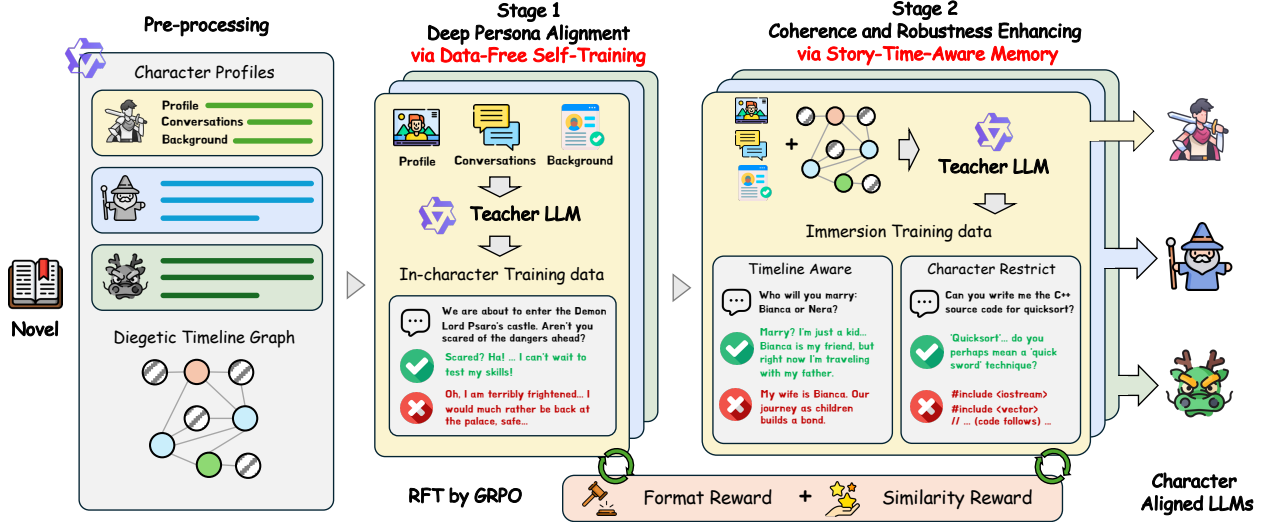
Pre-processing

Character Profiles

Profile
Conversations
Background

Novel

Diegetic Timeline Graph

Stage 1
Deep Persona Alignment
via Data-Free Self-Training

Profile
Conversations
Background

Teacher LLM

In-character Training data

We are about to enter the Demon Lord Psaro's castle. Aren't you scared of the dangers ahead?

Scared? Ha! ... I can't wait to test my skills!

Oh, I am terribly frightened... I would much rather be back at the palace, safe...

Stage 2
Coherence and Robustness Enhancing
via Story-Time-Aware Memory

+

Teacher LLM

Immersion Training data

Timeline Aware

Who will you marry: Bianca or Nera?

Marry? I'm just a kid... Bianca is my friend, but right now I'm traveling with my father.

My wife is Bianca. Our journey as children builds a bond.

Character Restrict

Can you write me the C++ source code for quicksort?

'Quicksort'... do you perhaps mean a 'quick sword' technique?

#include <iostream>
#include <vector>
// ... (code follows) ...

RFT by GRPO

Format Reward + Similarity Reward

Character Aligned LLMs